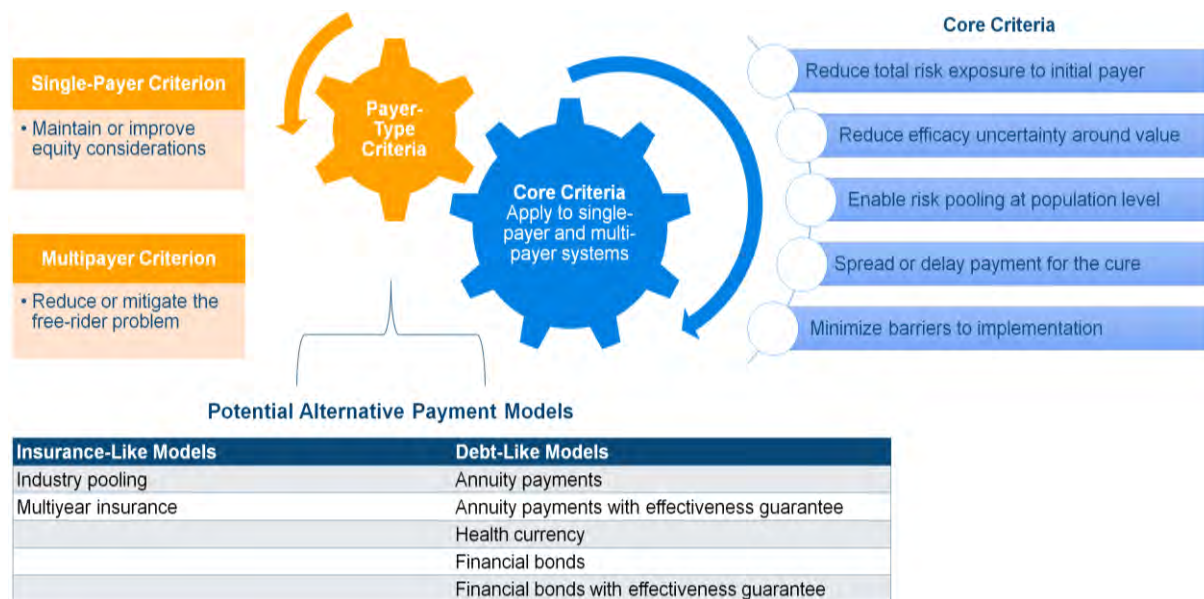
Single-Payer Criterion

• Maintain or improve equity considerations

Multipayer Criterion

• Reduce or mitigate the free-rider problem

Payer-Type Criteria

Core Criteria
Apply to single-payer and multi-payer systems

Core Criteria

Reduce total risk exposure to initial payer

Reduce efficacy uncertainty around value

Enable risk pooling at population level

Spread or delay payment for the cure

Minimize barriers to implementation

Potential Alternative Payment Models

| Insurance-Like Models | Debt-Like Models |
|---|---|
| Industry pooling | Annuity payments |
| Multiyear insurance | Annuity payments with effectiveness guarantee |
| | Health currency |
| | Financial bonds |
| | Financial bonds with effectiveness guarantee |